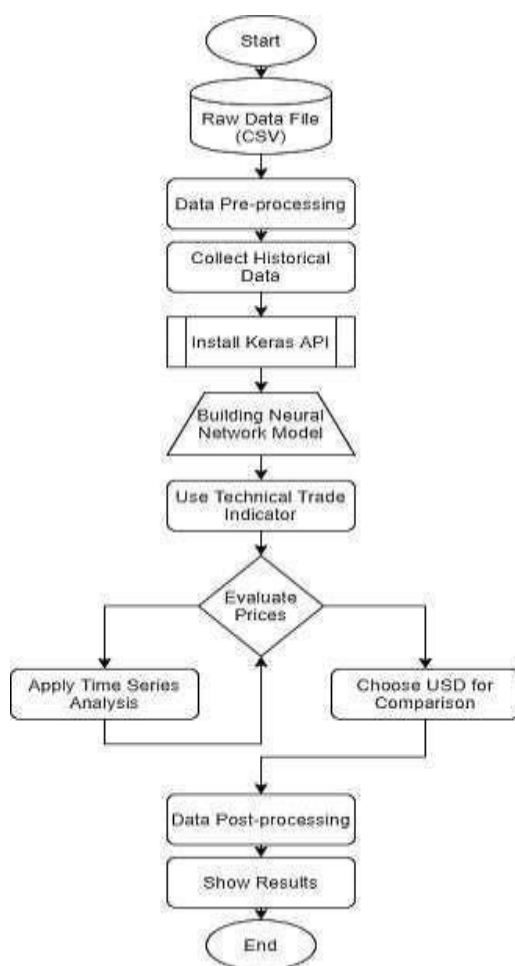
Start

Raw Data File (CSV)

Data Pre-processing

Collect Historical Data

Install Keras API

Building Neural Network Model

Use Technical Trade Indicator

Evaluate Prices

Apply Time Series Analysis

Choose USD for Comparison

Data Post-processing

Show Results

End